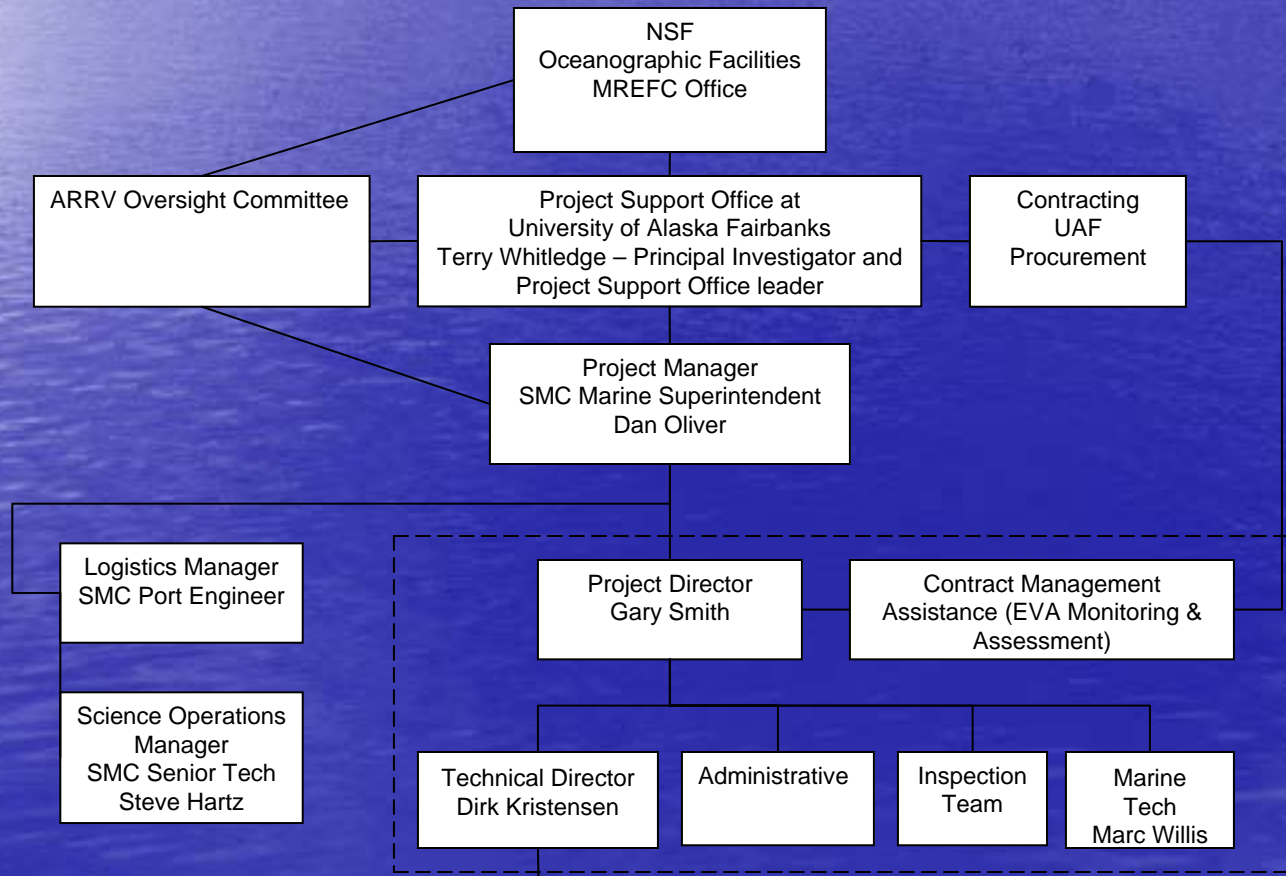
NSF
Oceanographic Facilities
MREFC Office

ARRV Oversight Committee

Project Support Office at
University of Alaska Fairbanks
Terry Whitledge – Principal Investigator and
Project Support Office leader

Contracting
UAF
Procurement

Project Manager
SMC Marine Superintendent
Dan Oliver

Logistics Manager
SMC Port Engineer

Science Operations
Manager
SMC Senior Tech
Steve Hartz

Project Director
Gary Smith

Contract Management
Assistance (EVA Monitoring &
Assessment)

Technical Director
Dirk Kristensen

Administrative

Inspection
Team

Marine
Tech
Marc Willis